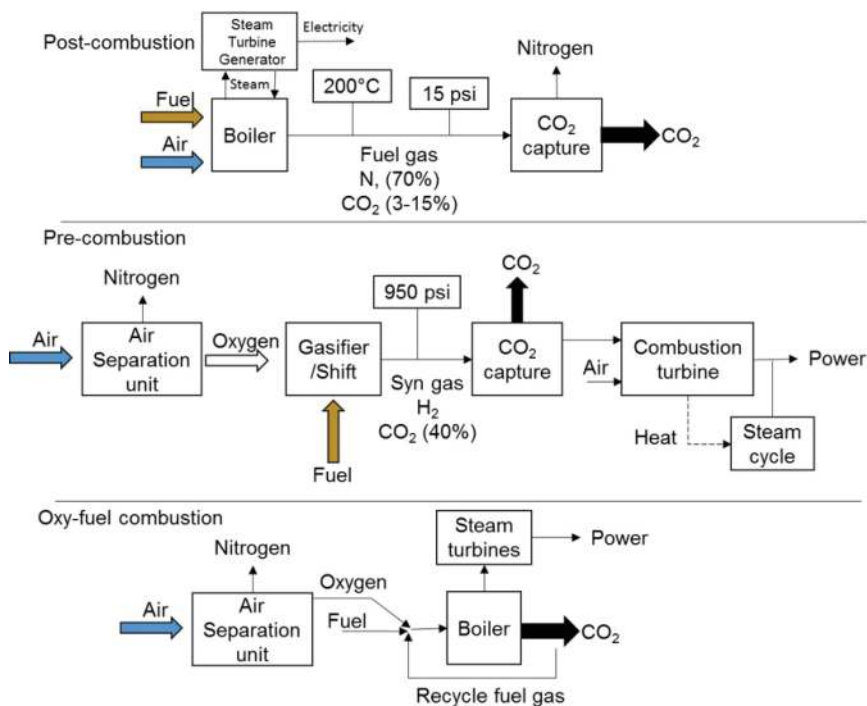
Post-combustion

Steam Turbine Generator

Electricity

Steam

Fuel

Air

Boiler

200°C

15 psi

Nitrogen

$CO_2$ capture

$CO_2$

Fuel gas
N, (70%)
$CO_2$ (3-15%)

Pre-combustion

Nitrogen

Air

Air Separation unit

Oxygen

Gasifier /Shift

Fuel

950 psi

Syn gas
$H_2$
$CO_2$ (40%)

$CO_2$

$CO_2$ capture

Air

Combustion turbine

Power

Heat

Steam cycle

Oxy-fuel combustion

Nitrogen

Air

Air Separation unit

Oxygen

Fuel

Steam turbines

Power

Boiler

$CO_2$

Recycle fuel gas